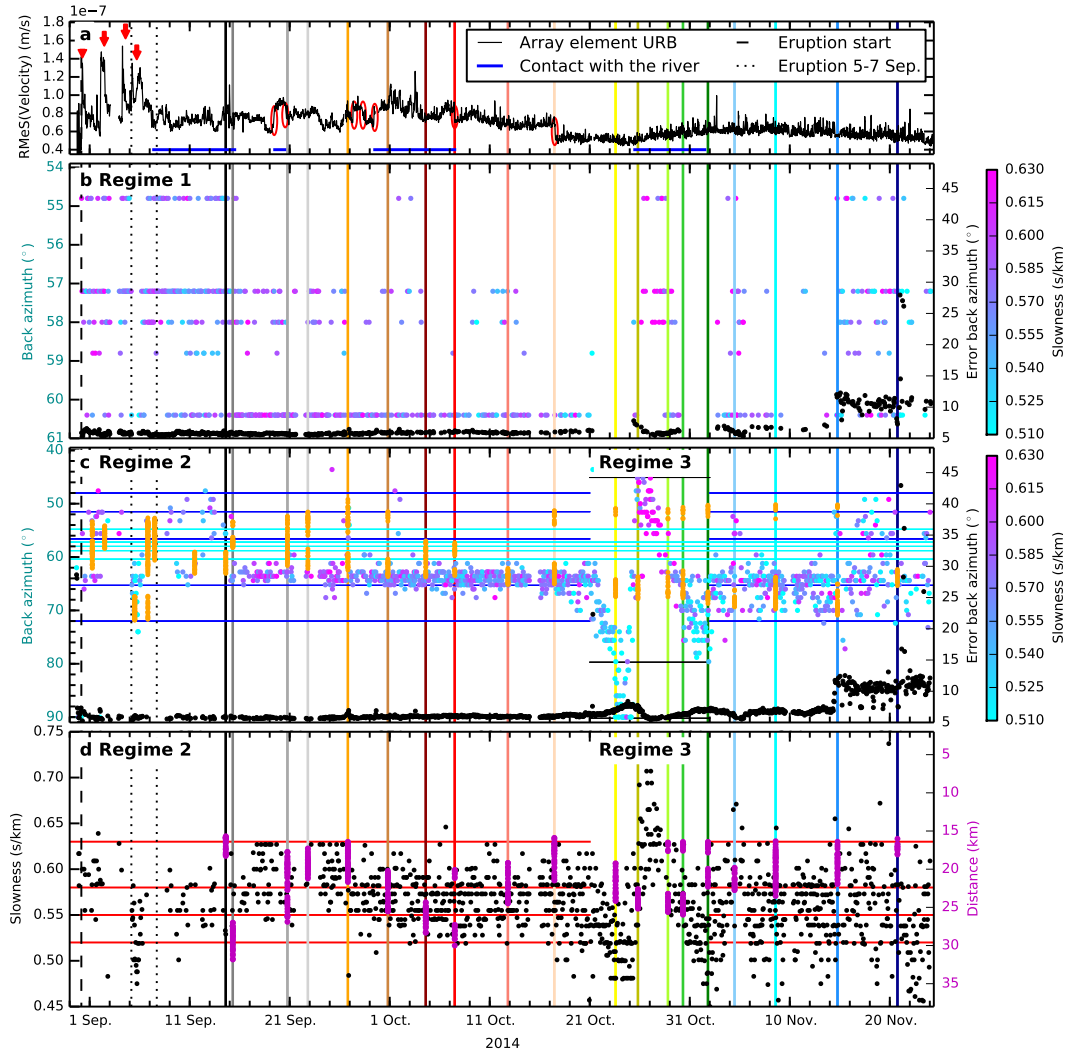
1e−7
a
RMeS(Velocity) (m/s)
1.8
1.6
1.4
1.2
1.0
0.8
0.6
0.4
Array element URB
Contact with the river
Eruption start
Eruption 5-7 Sep.

b Regime 1
Back azimuth (°)
54
55
56
57
58
59
60
61
Error back azimuth (°)
45
40
35
30
25
20
15
10
5
Slowness (s/km)
0.630
0.615
0.600
0.585
0.570
0.555
0.540
0.525
0.510

c Regime 2
Regime 3
Back azimuth (°)
40
50
60
70
80
90
Error back azimuth (°)
45
40
35
30
25
20
15
10
5
Slowness (s/km)
0.630
0.615
0.600
0.585
0.570
0.555
0.540
0.525
0.510

d Regime 2
Regime 3
Slowness (s/km)
0.75
0.70
0.65
0.60
0.55
0.50
0.45
Distance (km)
5
10
15
20
25
30
35

1 Sep.
11 Sep.
21 Sep.
1 Oct.
11 Oct.
21 Oct.
31 Oct.
10 Nov.
20 Nov.
2014